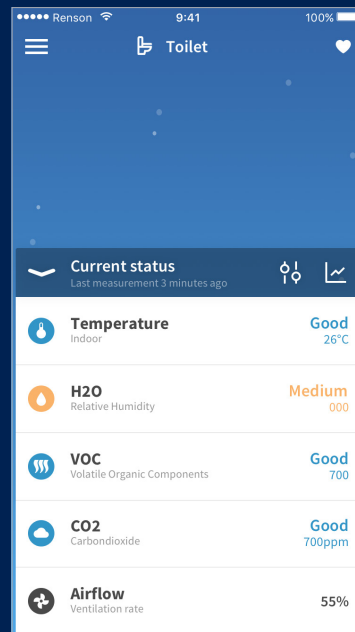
●●●●● Renson 9:41 100%

Toilet

Current status
Last measurement 3 minutes ago

Temperature
Indoor
Good
26°C

H2O
Relative Humidity
Medium
000

VOC
Volatile Organic Components
Good
700

CO2
Carbondioxide
Good
700ppm

Airflow
Ventilation rate
55%